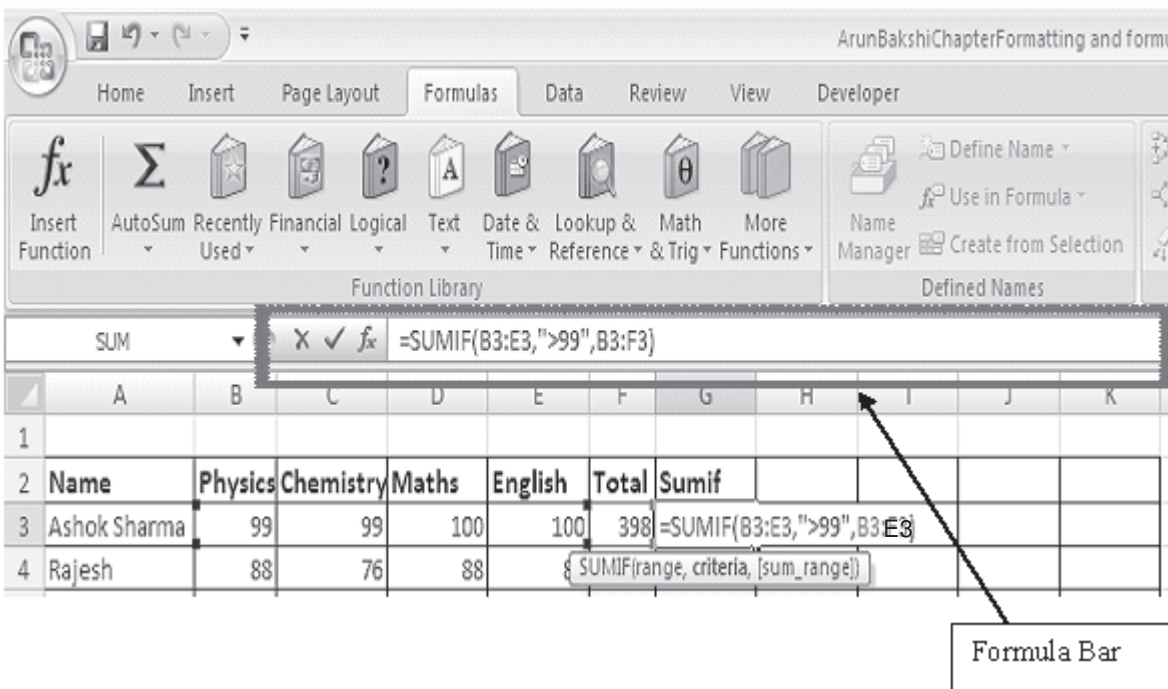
ArunBakshiChapterFormatting and formu

Home Insert Page Layout Formulas Data Review View Developer

Insert Function
AutoSum
Recently Used
Financial
Logical
Text
Date & Time
Lookup & Reference
Math & Trig
More Functions
Function Library

Name Manager
Define Name
Use in Formula
Create from Selection
Defined Names

SUM
=SUMIF(B3:E3,">99",B3:F3)

| | A | B | C | D | E | F | G | H | I | J | K |
|---|---|---|---|---|---|---|---|---|---|---|---|
| 1 | | | | | | | | | | | |
| 2 | Name | Physics | Chemistry | Maths | English | Total | Sumif | | | | |
| 3 | Ashok Sharma | 99 | 99 | 100 | 100 | 398 | =SUMIF(B3:E3,">99",B3:E3) | | | | |
| 4 | Rajesh | 88 | 76 | 88 | 8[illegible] | | | | | | |

SUMIF(range, criteria, [sum_range])

Formula Bar